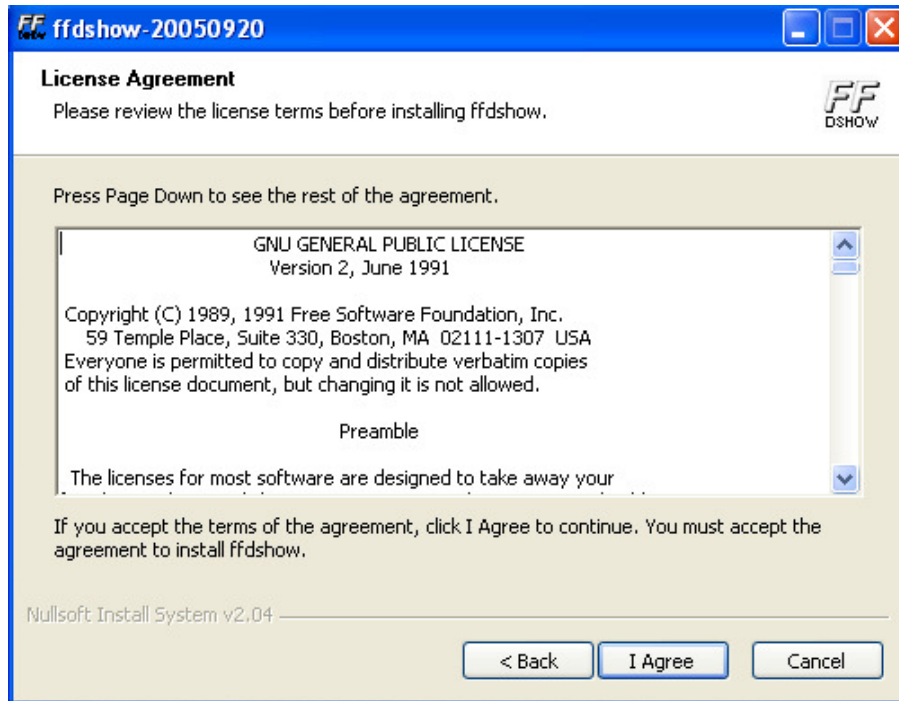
ffdshow-20050920

License Agreement
Please review the license terms before installing ffdshow.

FF DSHOW

Press Page Down to see the rest of the agreement.

GNU GENERAL PUBLIC LICENSE
Version 2, June 1991

Copyright (C) 1989, 1991 Free Software Foundation, Inc.
59 Temple Place, Suite 330, Boston, MA 02111-1307 USA
Everyone is permitted to copy and distribute verbatim copies
of this license document, but changing it is not allowed.

Preamble

The licenses for most software are designed to take away your
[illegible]

If you accept the terms of the agreement, click I Agree to continue. You must accept the agreement to install ffdshow.

Nullsoft Install System v2.04

< Back
I Agree
Cancel